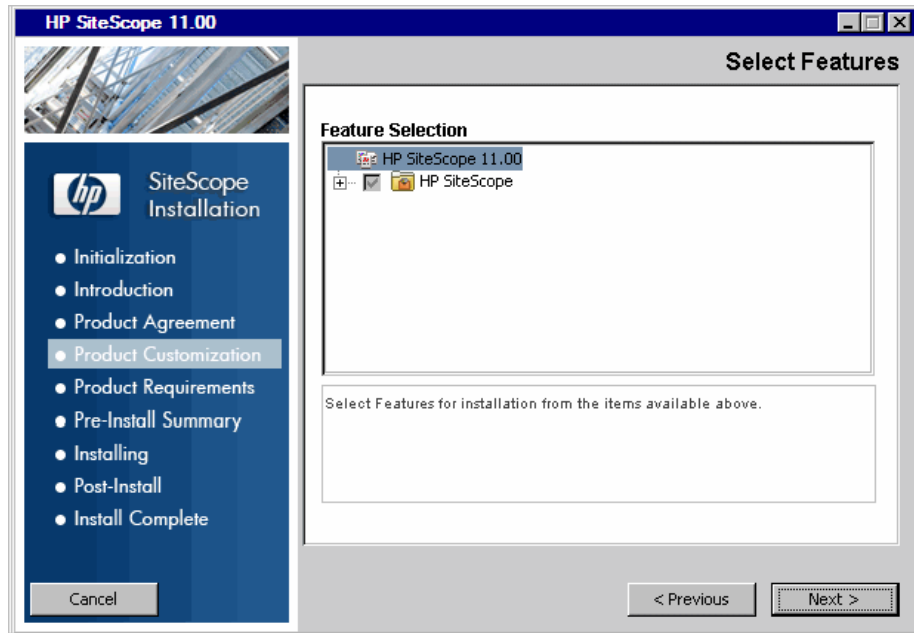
HP SiteScope 11.00

Select Features

SiteScope Installation

• Initialization
• Introduction
• Product Agreement
• Product Customization
• Product Requirements
• Pre-Install Summary
• Installing
• Post-Install
• Install Complete

Feature Selection

HP SiteScope 11.00
HP SiteScope

Select Features for installation from the items available above.

Cancel

< Previous

Next >